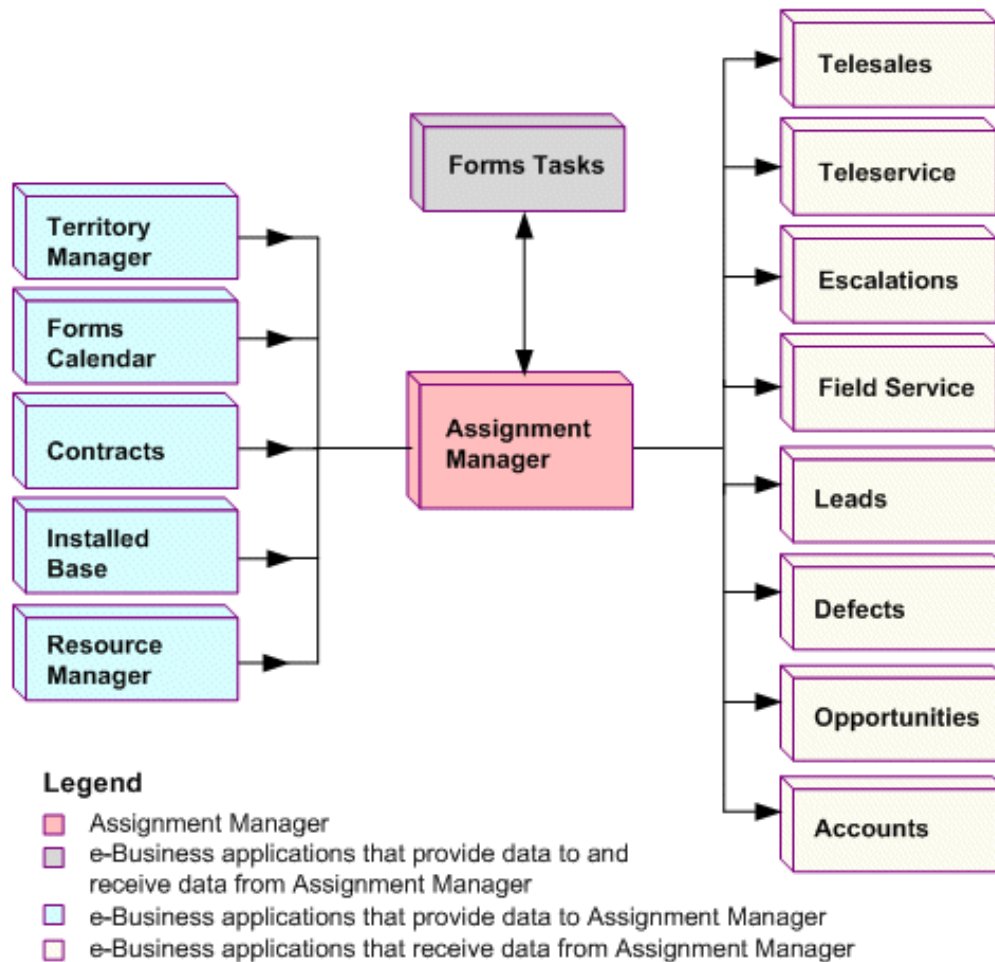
Territory Manager

Forms Calendar

Contracts

Installed Base

Resource Manager

Forms Tasks

Assignment Manager

Telesales

Teleservice

Escalations

Field Service

Leads

Defects

Opportunities

Accounts

Legend

Assignment Manager

e-Business applications that provide data to and receive data from Assignment Manager

e-Business applications that provide data to Assignment Manager

e-Business applications that receive data from Assignment Manager